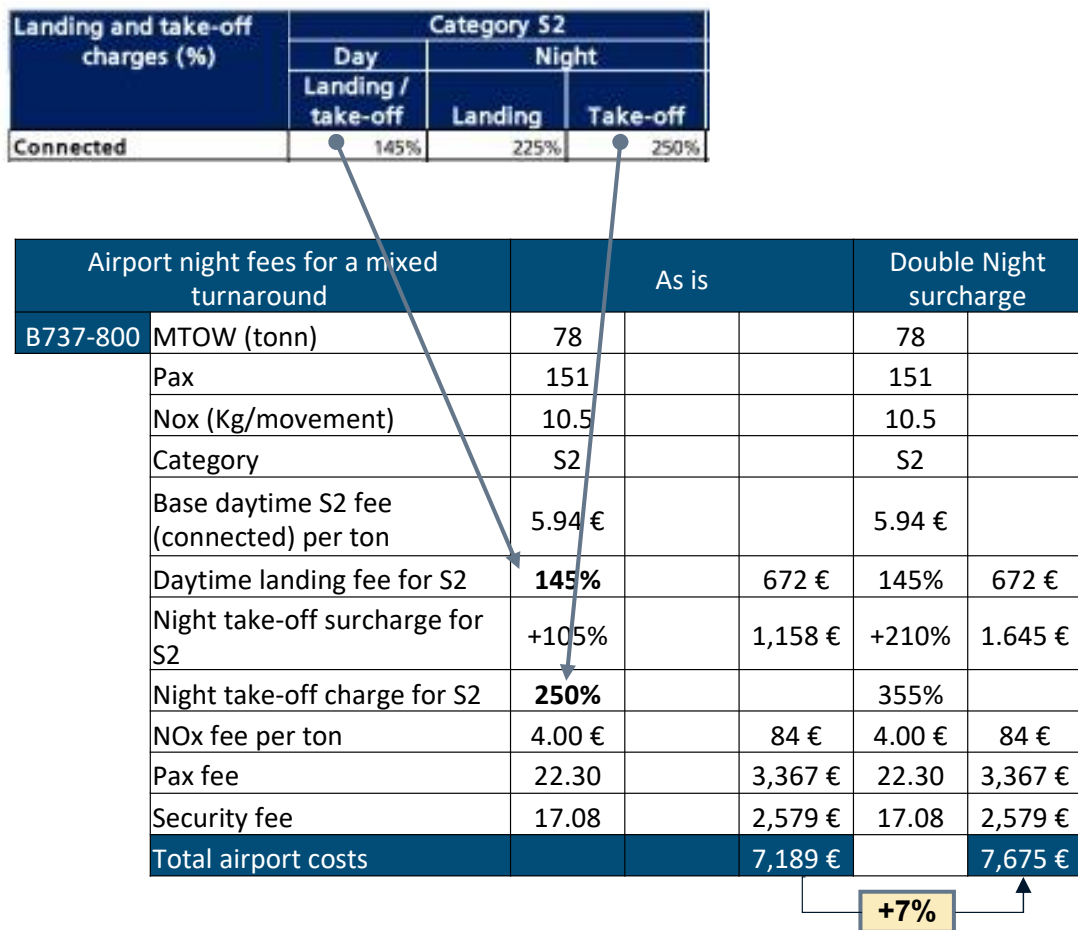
| Landing and take-off charges (%) | Category S2 | | |
|---|---|---|---|
| | Day | Night | |
| | Landing / take-off | Landing | Take-off |
| Connected | 145% | 225% | 250% |

| Airport night fees for a mixed turnaround | | As is | | | Double Night surcharge | |
|---|---|---|---|---|---|---|
| B737-800 | MTOW (tonn) | 78 | | | 78 | |
| | Pax | 151 | | | 151 | |
| | Nox (Kg/movement) | 10.5 | | | 10.5 | |
| | Category | S2 | | | S2 | |
| | Base daytime S2 fee (connected) per ton | 5.94 € | | | 5.94 € | |
| | Daytime landing fee for S2 | **145%** | | 672 € | 145% | 672 € |
| | Night take-off surcharge for S2 | +105% | | 1,158 € | +210% | 1.645 € |
| | Night take-off charge for S2 | **250%** | | | 355% | |
| | NOx fee per ton | 4.00 € | | 84 € | 4.00 € | 84 € |
| | Pax fee | 22.30 | | 3,367 € | 22.30 | 3,367 € |
| | Security fee | 17.08 | | 2,579 € | 17.08 | 2,579 € |
| | Total airport costs | | | 7,189 € | | 7,675 € |

**+7%**